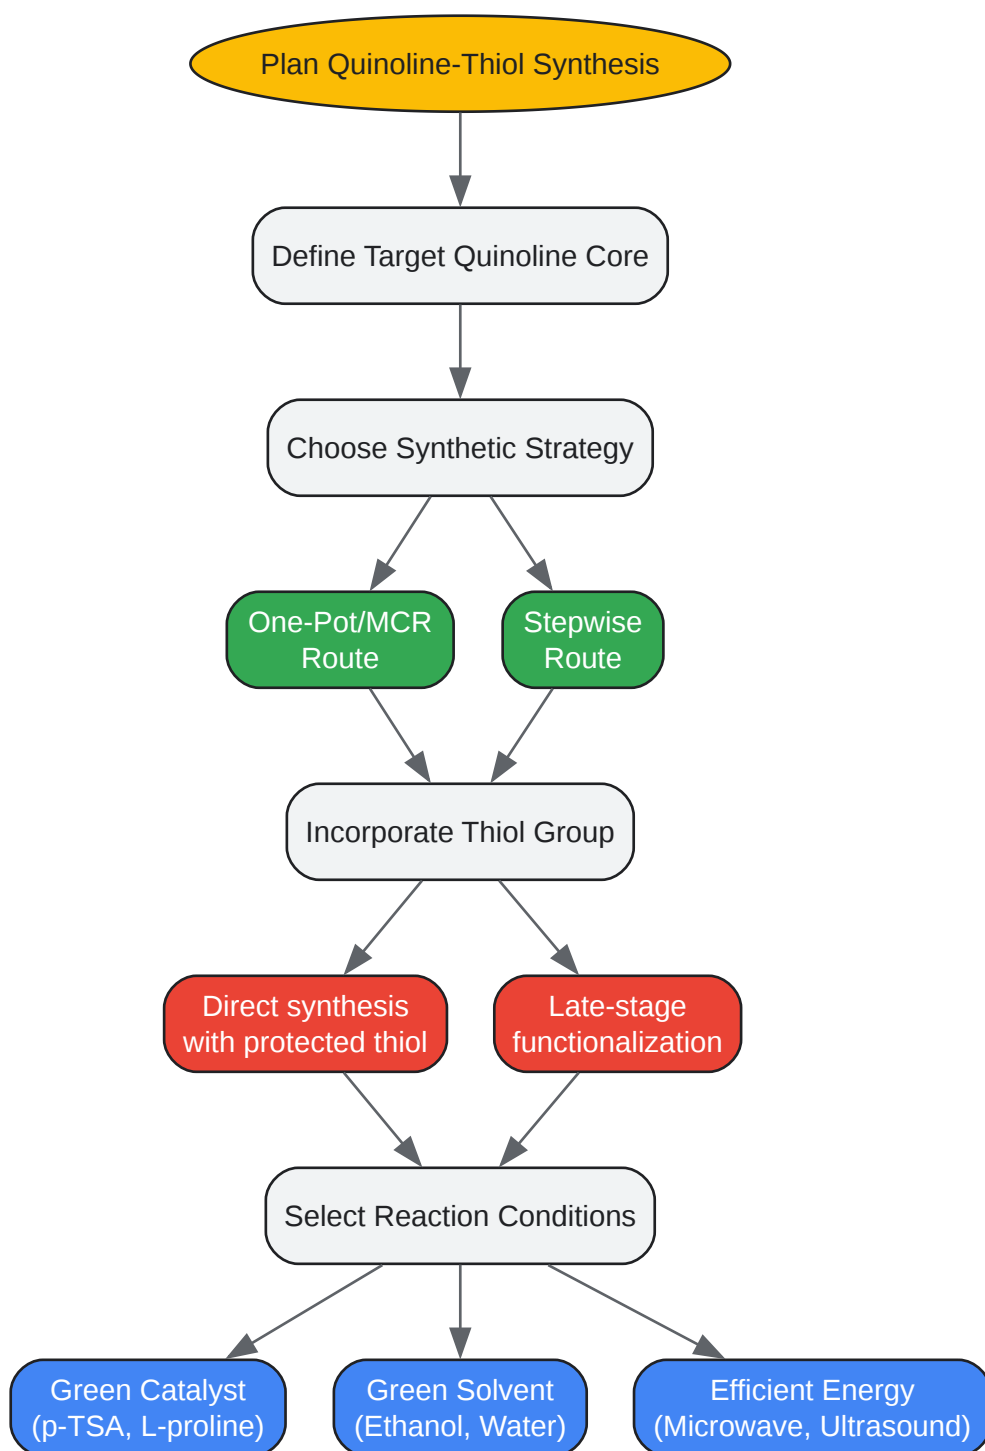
Plan Quinoline-Thiol Synthesis

Define Target Quinoline Core

Choose Synthetic Strategy

One-Pot/MCR Route

Stepwise Route

Incorporate Thiol Group

Direct synthesis with protected thiol

Late-stage functionalization

Select Reaction Conditions

Green Catalyst (p-TSA, L-proline)

Green Solvent (Ethanol, Water)

Efficient Energy (Microwave, Ultrasound)